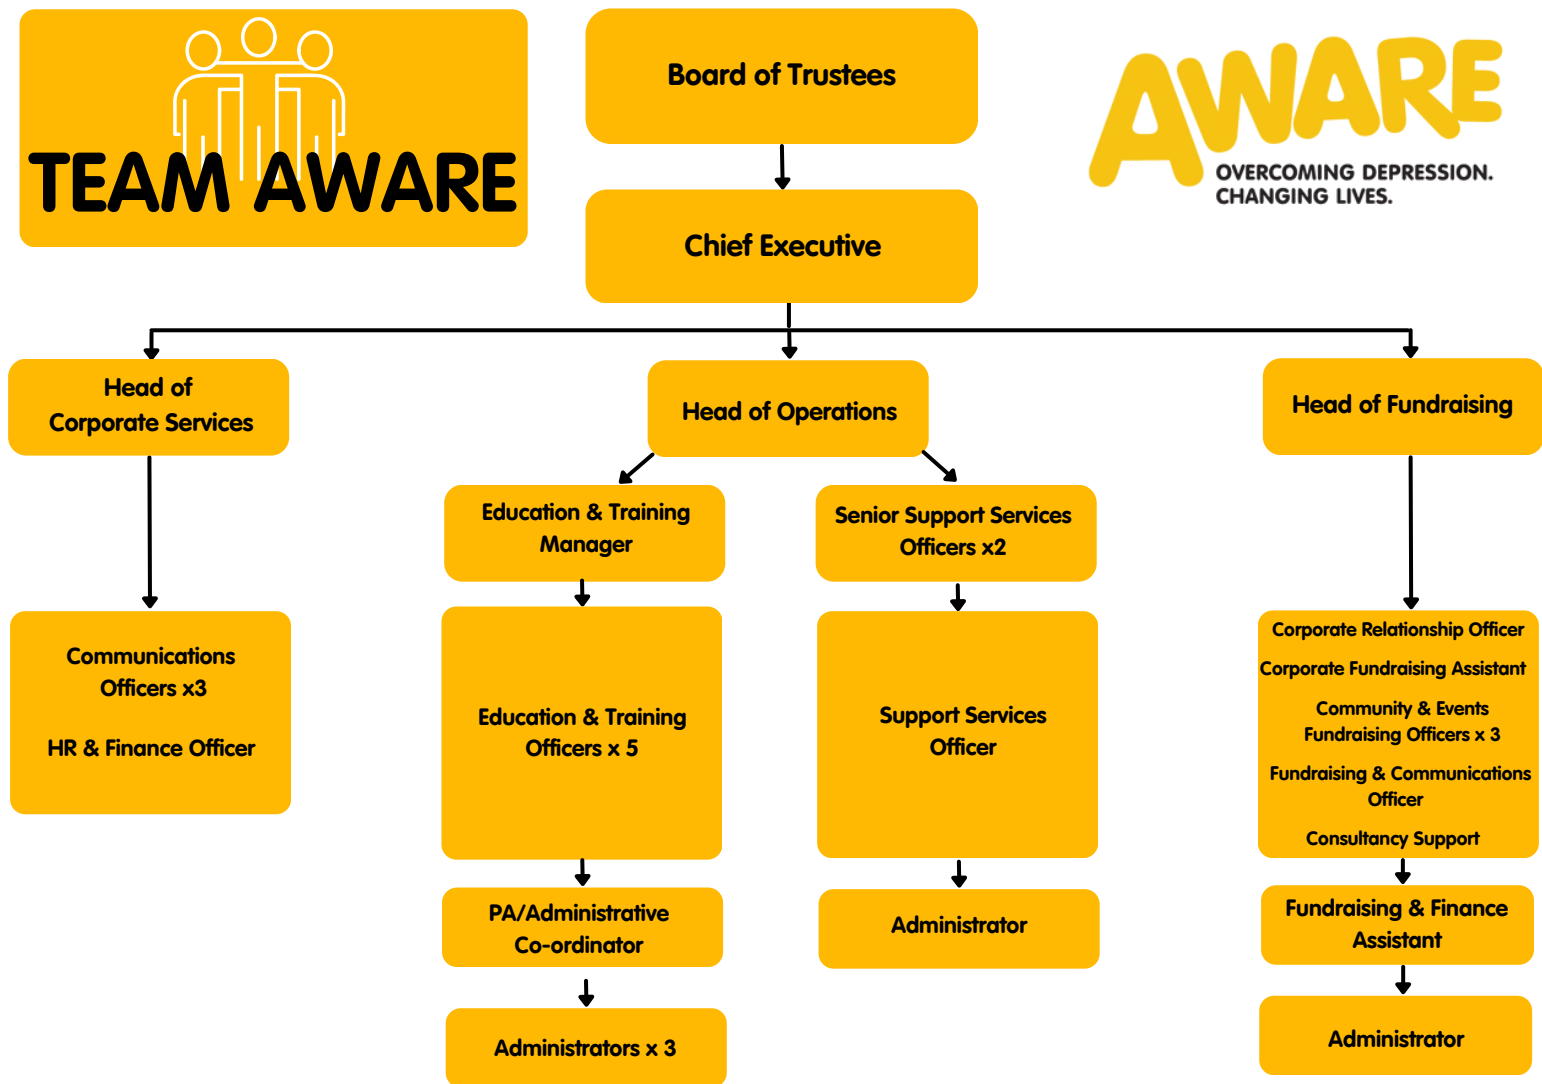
TEAM AWARE

Board of Trustees

AWARE
OVERCOMING DEPRESSION. CHANGING LIVES.

Chief Executive

Head of Corporate Services

Head of Operations

Head of Fundraising

Education & Training Manager

Senior Support Services Officers x2

Communications Officers x3

HR & Finance Officer

Education & Training Officers x 5

Support Services Officer

Corporate Relationship Officer

Corporate Fundraising Assistant

Community & Events Fundraising Officers x 3

Fundraising & Communications Officer

Consultancy Support

PA/Administrative Co-ordinator

Administrator

Fundraising & Finance Assistant

Administrators x 3

Administrator